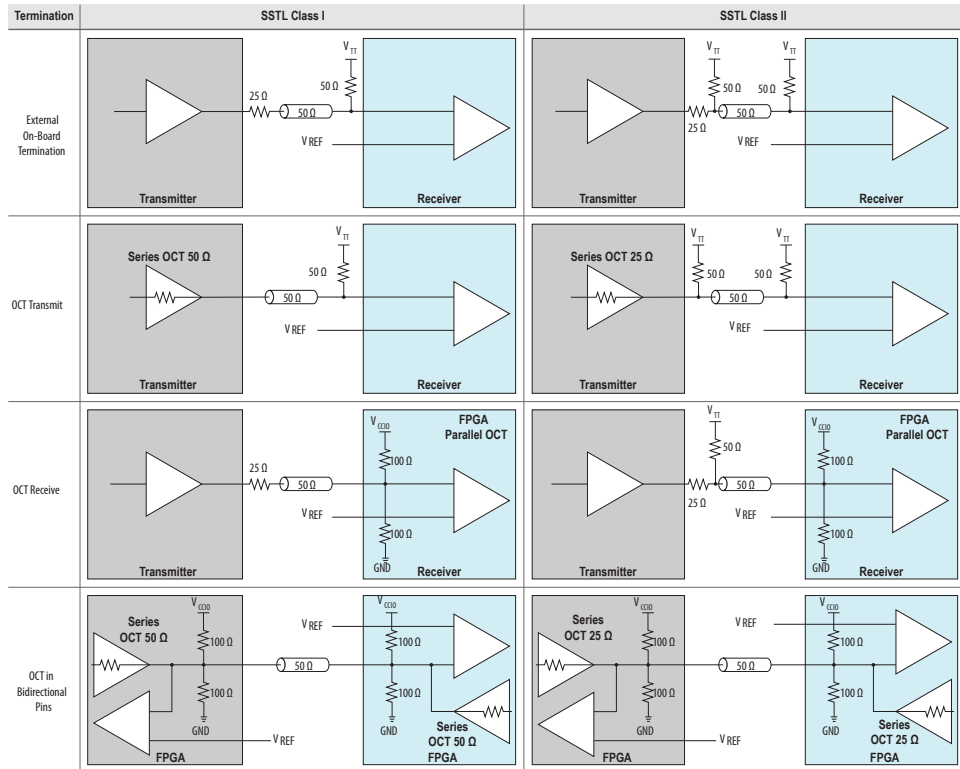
| Termination | SSTL Class I | SSTL Class II |
|---|---|---|
| External On-Board Termination | $V_{TT}$ 50 Ω 25 Ω 50 Ω $V_{REF}$ Transmitter Receiver | $V_{TT}$ 50 Ω $V_{TT}$ 50 Ω 50 Ω 25 Ω $V_{REF}$ Transmitter Receiver |
| OCT Transmit | Series OCT 50 Ω $V_{TT}$ 50 Ω 50 Ω $V_{REF}$ Transmitter Receiver | Series OCT 25 Ω $V_{TT}$ 50 Ω $V_{TT}$ 50 Ω 50 Ω $V_{REF}$ Transmitter Receiver |
| OCT Receive | 25 Ω 50 Ω $V_{CCIO}$ FPGA Parallel OCT 100 Ω $V_{REF}$ 100 Ω GND Transmitter Receiver | $V_{TT}$ 50 Ω 50 Ω 25 Ω $V_{CCIO}$ FPGA Parallel OCT 100 Ω $V_{REF}$ 100 Ω GND Transmitter Receiver |
| OCT in Bidirectional Pins | Series OCT 50 Ω $V_{CCIO}$ 100 Ω 100 Ω GND FPGA 50 Ω $V_{REF}$ $V_{CCIO}$ 100 Ω 100 Ω GND Series OCT 50 Ω FPGA $V_{REF}$ | Series OCT 25 Ω $V_{CCIO}$ 100 Ω 100 Ω GND FPGA 50 Ω $V_{REF}$ $V_{CCIO}$ 100 Ω 100 Ω GND Series OCT 25 Ω FPGA $V_{REF}$ |